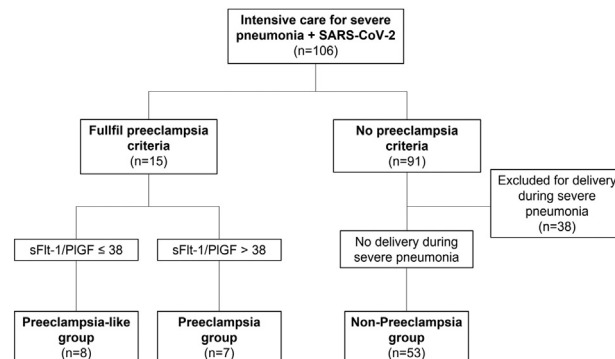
Intensive care for severe pneumonia + SARS-CoV-2
(n=106)

Fullfil preeclampsia criteria
(n=15)

No preeclampsia criteria
(n=91)

Excluded for delivery during severe pneumonia
(n=38)

sFlt-1/PlGF ≤ 38

sFlt-1/PlGF > 38

No delivery during severe pneumonia

Preeclampsia-like group
(n=8)

Preeclampsia group
(n=7)

Non-Preeclampsia group
(n=53)